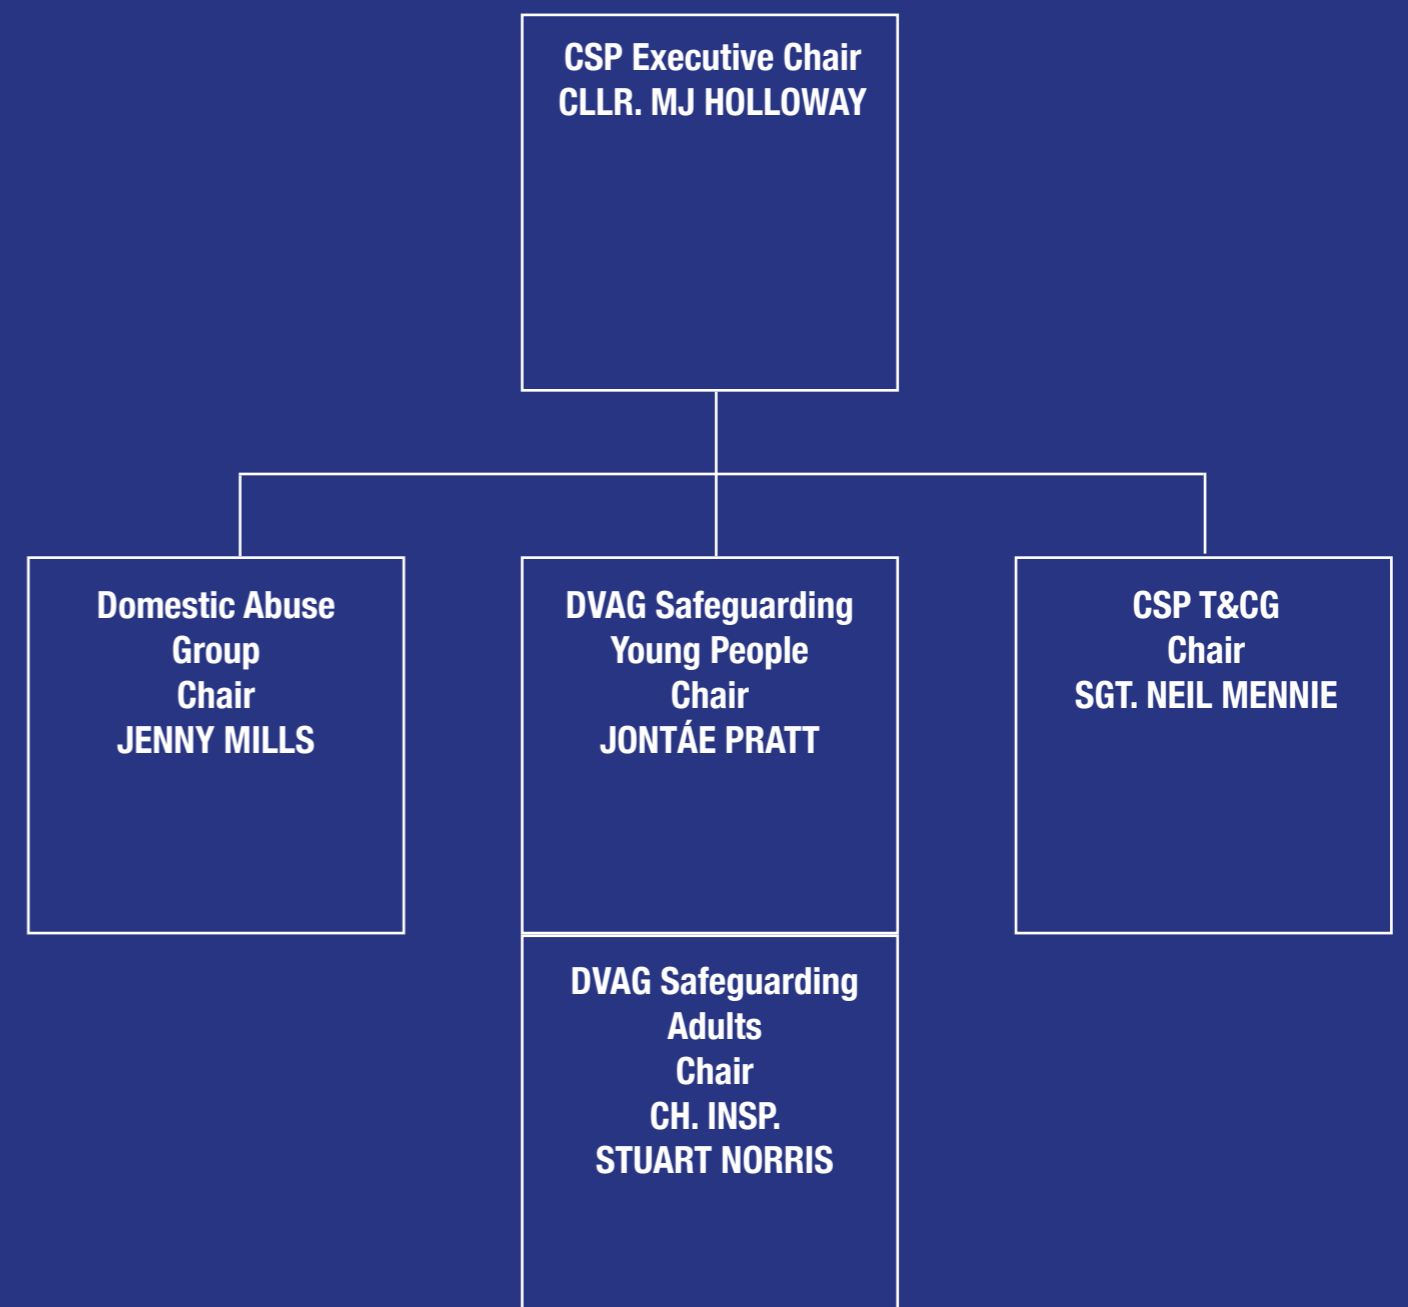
CSP Executive Chair
CLLR. MJ HOLLOWAY

Domestic Abuse
Group
Chair
JENNY MILLS

DVAG Safeguarding
Young People
Chair
JONTÁE PRATT

CSP T&CG
Chair
SGT. NEIL MENNIE

DVAG Safeguarding
Adults
Chair
CH. INSP.
STUART NORRIS